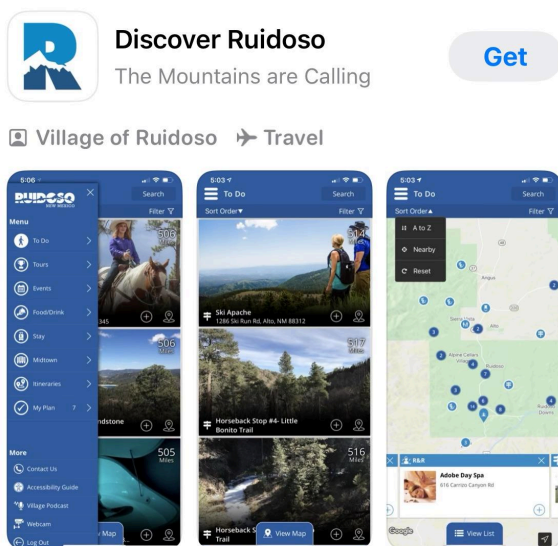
Discover Ruidoso
The Mountains are Calling

Get

Village of Ruidoso Travel

5:06
RUIDOSO NEW MEXICO
Search
Filter
Menu
To Do
Tours
Events
Food/Drink
Stay
Midtown
Itineraries
My Plan 7
More
Contact Us
Accessibility Guide
Village Podcast
Webcam
Log Out
506
506
505 Miles
345
ndstone
Map

5:03
To Do
Search
Sort Order
Filter
514
Ski Apache
1286 Ski Run Rd, Alto, NM 88312
517 Miles
Horseback Stop #4- Little Bonito Trail
516 Miles
Horseback S Trail
View Map

5:03
To Do
Search
Sort Order
Filter
A to Z
Nearby
Reset
Angus
Sierra Vista
Alto
Alpine Village
Ruidoso
Ruidoso Downs
R&R
Adobe Day Spa
616 Carrizo Canyon Rd
Google
View List